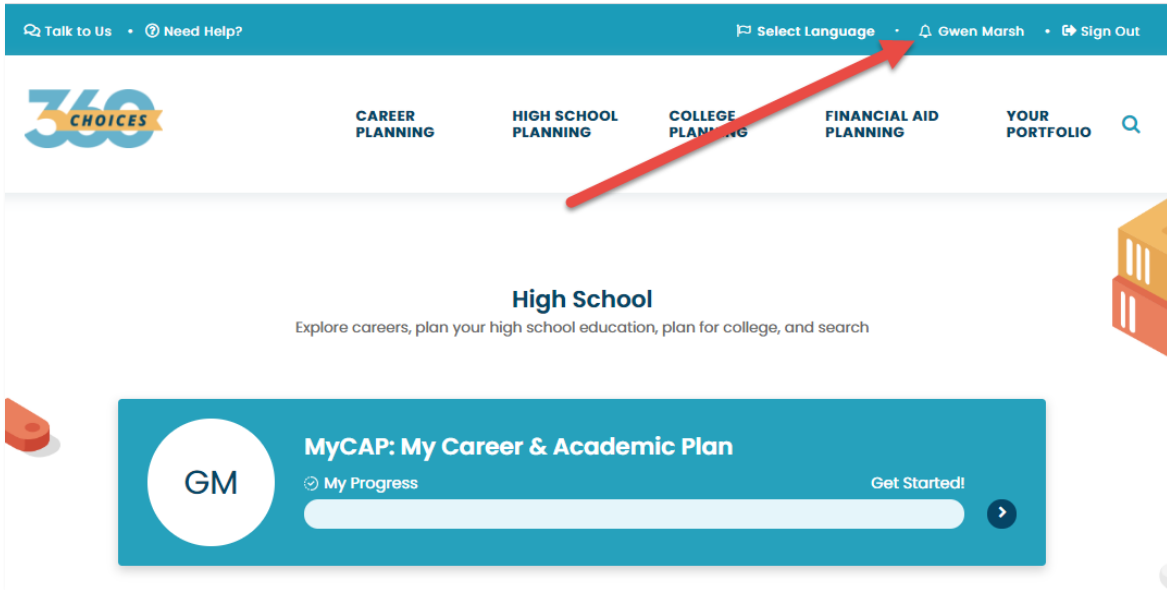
Talk to Us • Need Help?

Select Language • Gwen Marsh • Sign Out

360 CHOICES

CAREER PLANNING

HIGH SCHOOL PLANNING

COLLEGE PLANNING

FINANCIAL AID PLANNING

YOUR PORTFOLIO

High School

Explore careers, plan your high school education, plan for college, and search

GM

MyCAP: My Career & Academic Plan

My Progress

Get Started!